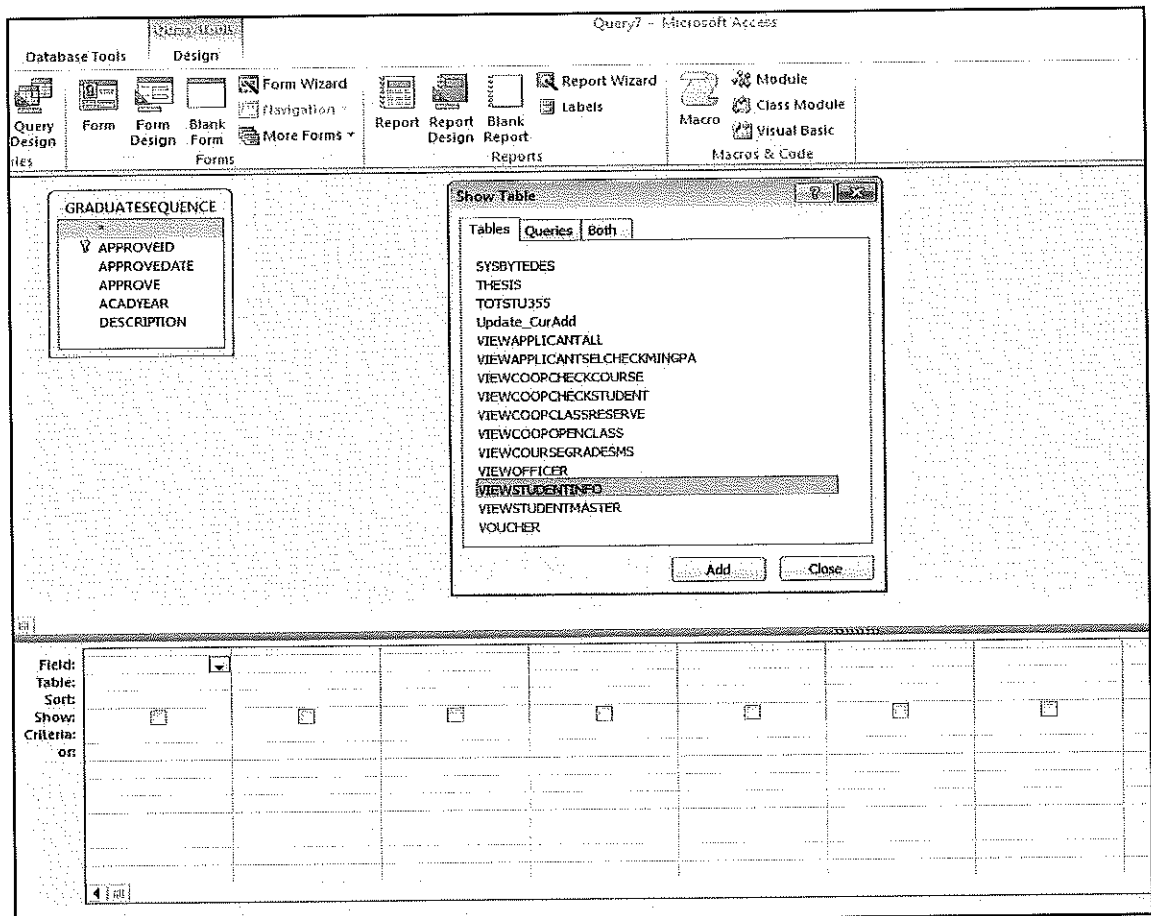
Query Tools

Query7 - Microsoft Access

Database Tools Design

Query Design

ies

Form Form Design Blank Form

Form Wizard

Navigation

More Forms

Forms

Report Report Design Blank Report

Report Wizard

Labels

Reports

Macro

Module

Class Module

Visual Basic

Macros & Code

GRADUATESEQUENCE

*

APPROVEID
APPROVEDATE
APPROVE
ACADYEAR
DESCRIPTION

Show Table

?

Tables Queries Both

SYSBYTEDES
THESIS
TOTSTU355
Update_CurAdd
VIEWAPPLICANTALL
VIEWAPPLICANTSELCHECKMINGPA
VIEWCOOPCHECKCOURSE
VIEWCOOPCHECKSTUDENT
VIEWCOOPCLASSRESERVE
VIEWCOOPOPENCLASS
VIEWCOURSEGRADESMS
VIEWOFFICER
VIEWSTUDENTINFO
VIEWSTUDENTMASTER
VOUCHER

Add Close

Field:
Table:
Sort:
Show:
Criteria:
or: